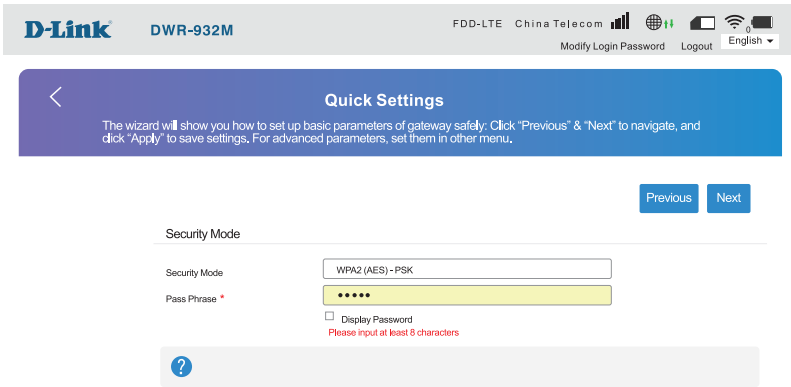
D-Link DWR-932M

FDD-LTE China Telecom

0

Modify Login Password Logout English

Quick Settings

The wizard will show you how to set up basic parameters of gateway safely: Click "Previous" & "Next" to navigate, and click "Apply" to save settings. For advanced parameters, set them in other menu.

Previous Next

Security Mode

Security Mode WPA2 (AES) - PSK

Pass Phrase * •••••

Display Password

Please input at least 8 characters

?